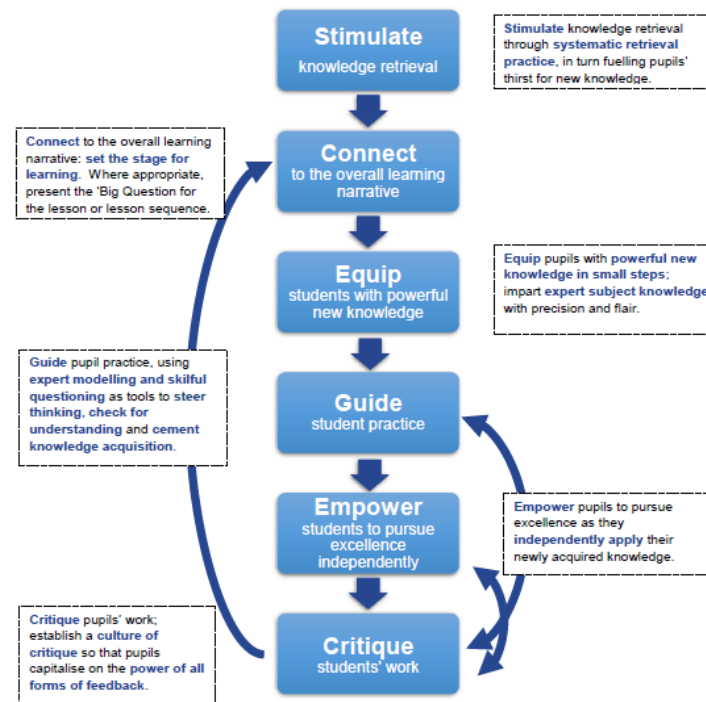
Stimulate
knowledge retrieval

Stimulate knowledge retrieval through systematic retrieval practice, in turn fuelling pupils' thirst for new knowledge.

Connect to the overall learning narrative: set the stage for learning. Where appropriate, present the 'Big Question for the lesson or lesson sequence.

Connect
to the overall learning narrative

Equip
students with powerful new knowledge

Equip pupils with powerful new knowledge in small steps; impart expert subject knowledge with precision and flair.

Guide pupil practice, using expert modelling and skilful questioning as tools to steer thinking, check for understanding and cement knowledge acquisition.

Guide
student practice

Empower
students to pursue excellence independently

Empower pupils to pursue excellence as they independently apply their newly acquired knowledge.

Critique pupils' work; establish a culture of critique so that pupils capitalise on the power of all forms of feedback.

Critique
students' work